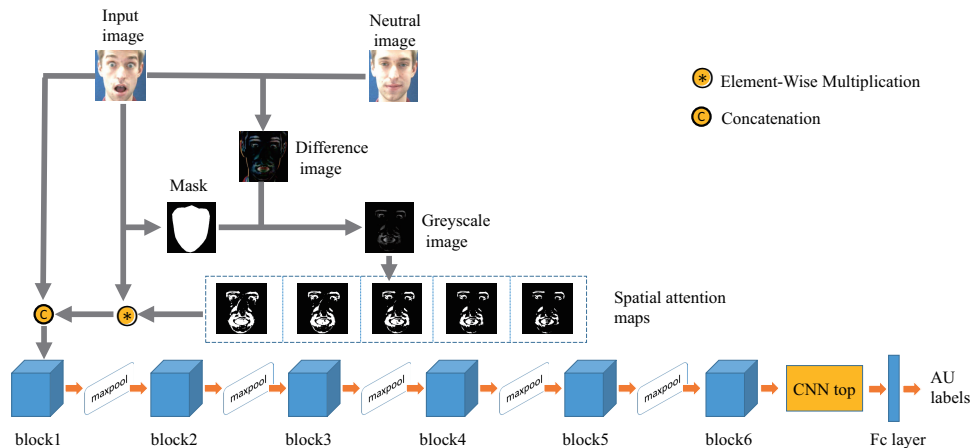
Input image

Neutral image

* Element-Wise Multiplication

C Concatenation

Difference image

Mask

Greyscale image

Spatial attention maps

C

*

maxpool

maxpool

maxpool

maxpool

maxpool

CNN top

AU labels

block1

block2

block3

block4

block5

block6

Fc layer